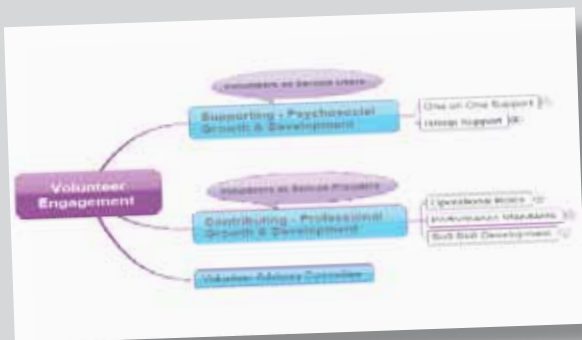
Volunteer Engagement

Volunteers as Service Users

Supporting - Psychosocial Growth & Development

One on One Support

Group Support

Volunteers as Service Providers

Contributing - Professional Growth & Development

Operational Roles

Performance Standards

Skill Set Development

Volunteer Advisory Committee